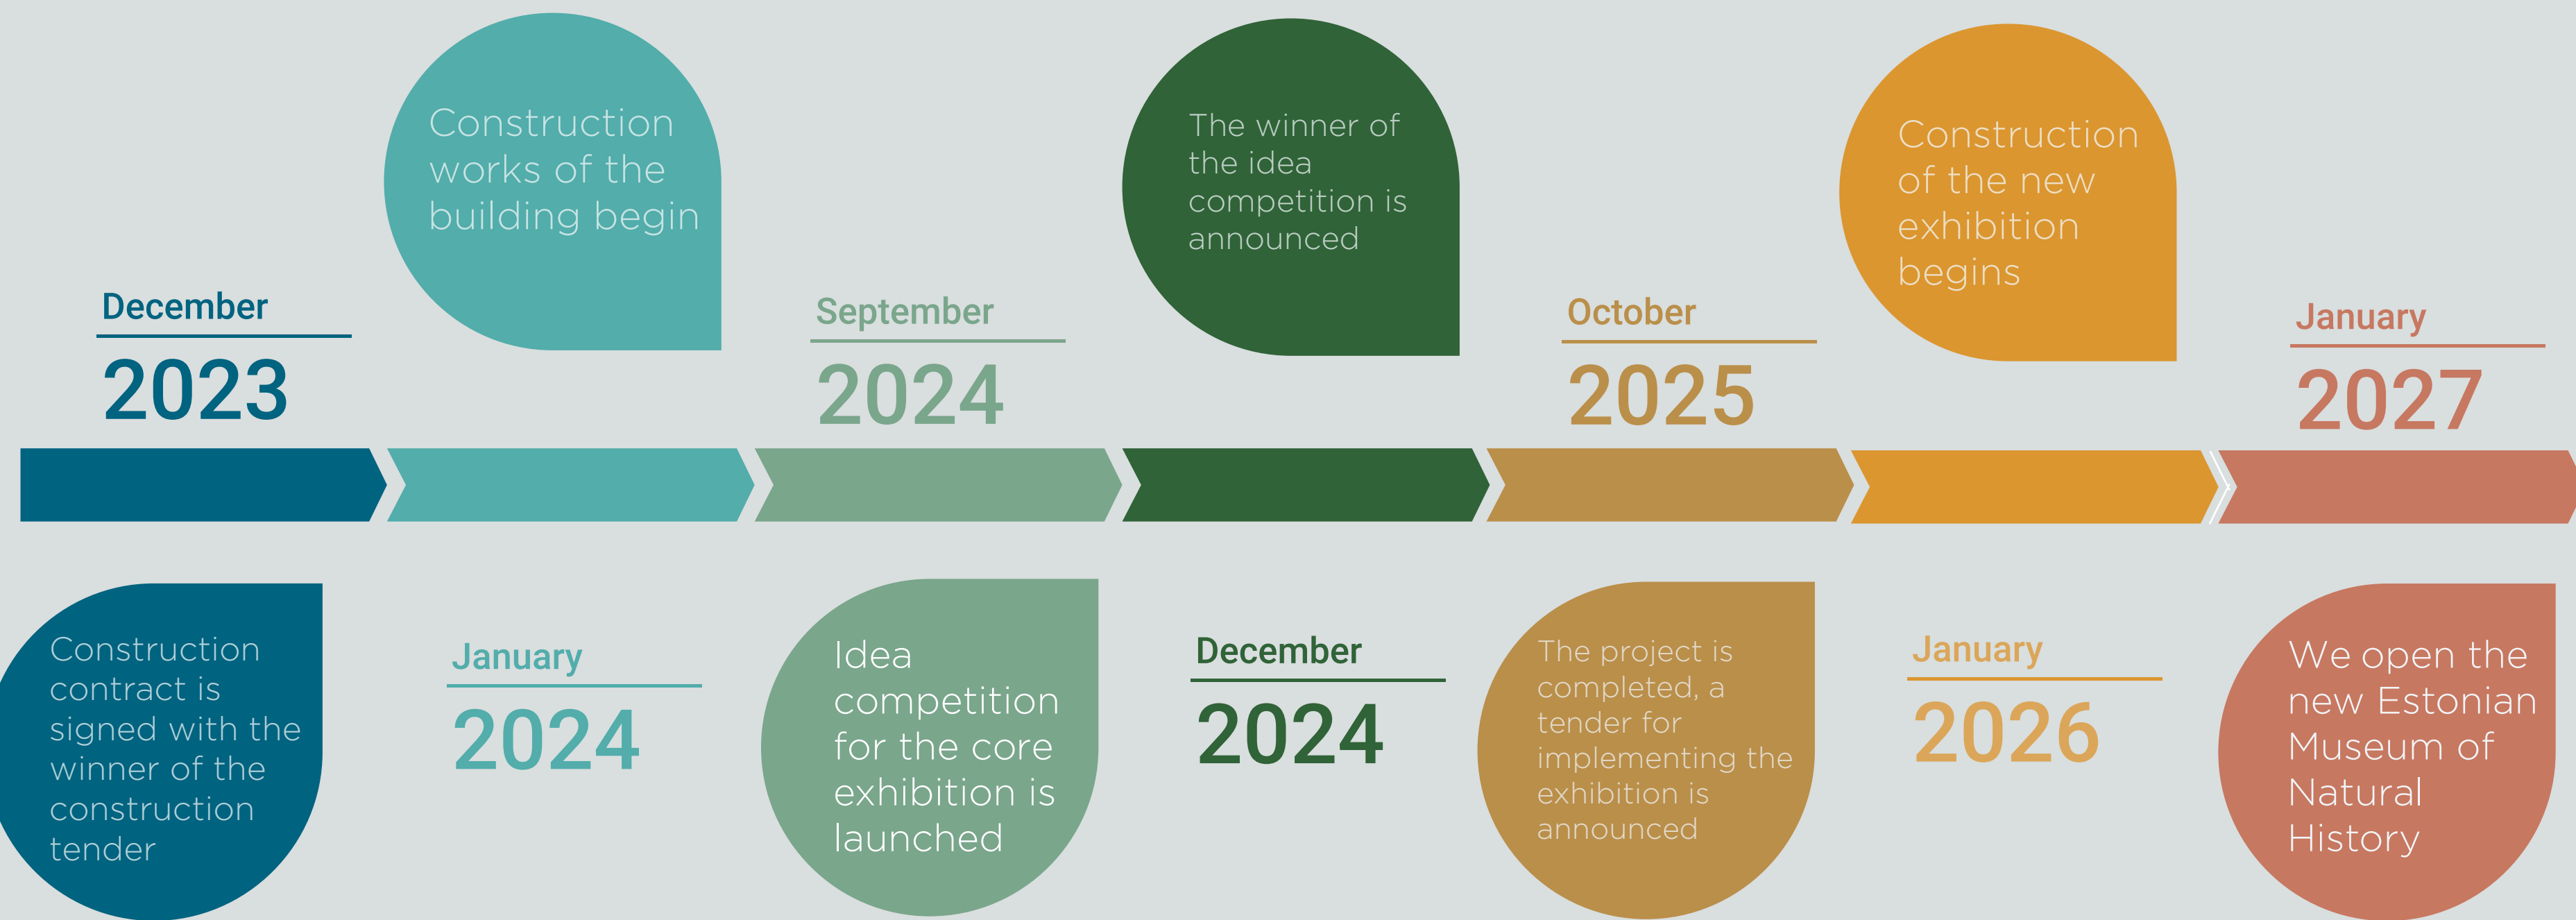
December
2023

Construction contract is signed with the winner of the construction tender

Construction works of the building begin

January
2024

September
2024

Idea competition for the core exhibition is launched

The winner of the idea competition is announced

December
2024

October
2025

The project is completed, a tender for implementing the exhibition is announced

Construction of the new exhibition begins

January
2026

January
2027

We open the new Estonian Museum of Natural History